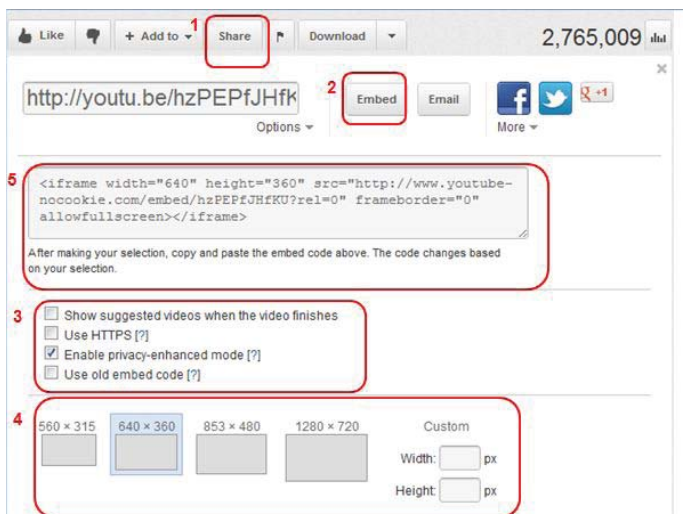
Like

+ Add to

1

Share

Download

2,765,009

×

http://youtu.be/hzPEPfJHfk

2

Embed

Email

+1

Options

More

5

<iframe width="640" height="360" src="http://www.youtube-nocookie.com/embed/hzPEPfJHfKU?rel=0" frameborder="0" allowfullscreen></iframe>

After making your selection, copy and paste the embed code above. The code changes based on your selection.

3

Show suggested videos when the video finishes

Use HTTPS [?]

Enable privacy-enhanced mode [?]

Use old embed code [?]

4

560 × 315

640 × 360

853 × 480

1280 × 720

Custom

Width: px

Height: px